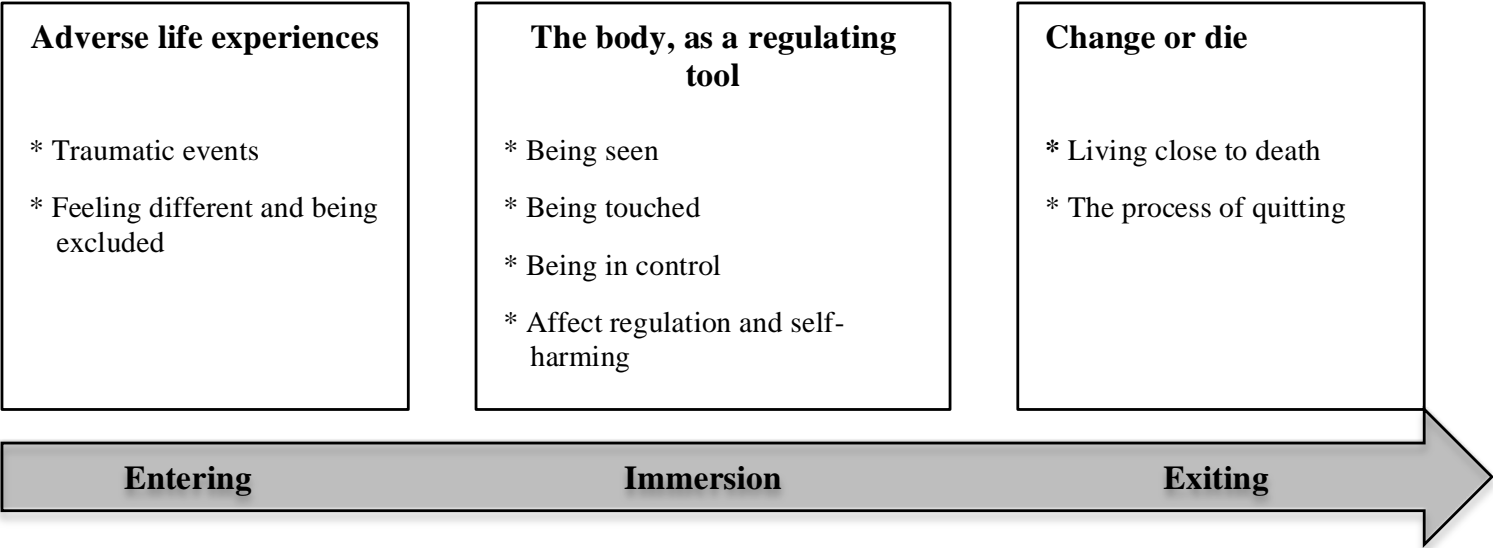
**Adverse life experiences**

* Traumatic events

* Feeling different and being excluded

**The body, as a regulating tool**

* Being seen

* Being touched

* Being in control

* Affect regulation and self-harming

**Change or die**

* Living close to death

* The process of quitting

**Entering**

**Immersion**

**Exiting**